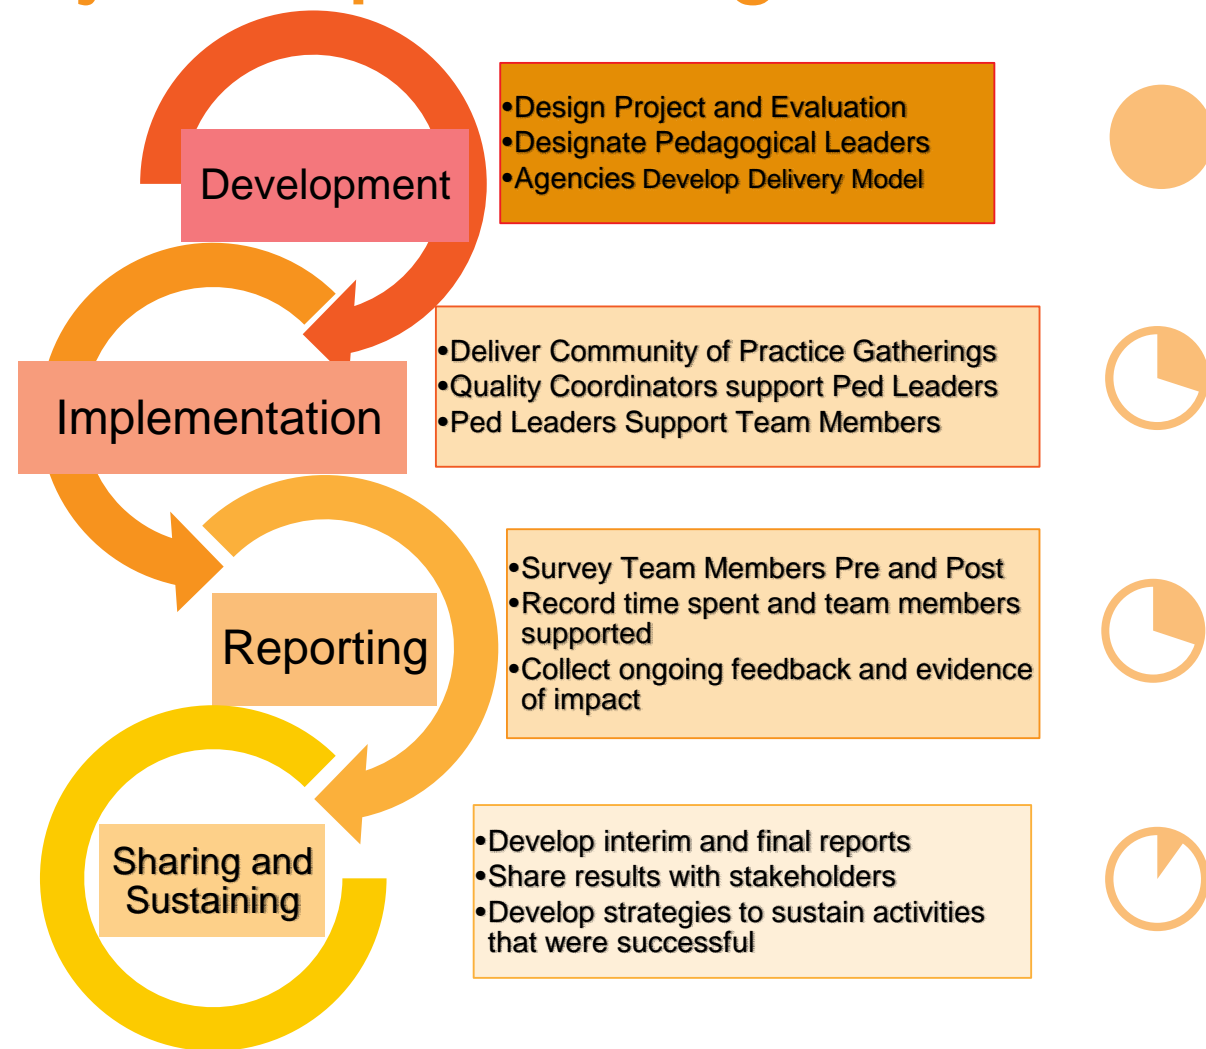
Development

•Design Project and Evaluation
•Designate Pedagogical Leaders
•Agencies Develop Delivery Model

Implementation

•Deliver Community of Practice Gatherings
•Quality Coordinators support Ped Leaders
•Ped Leaders Support Team Members

Reporting

•Survey Team Members Pre and Post
•Record time spent and team members supported
•Collect ongoing feedback and evidence of impact

Sharing and Sustaining

•Develop interim and final reports
•Share results with stakeholders
•Develop strategies to sustain activities that were successful